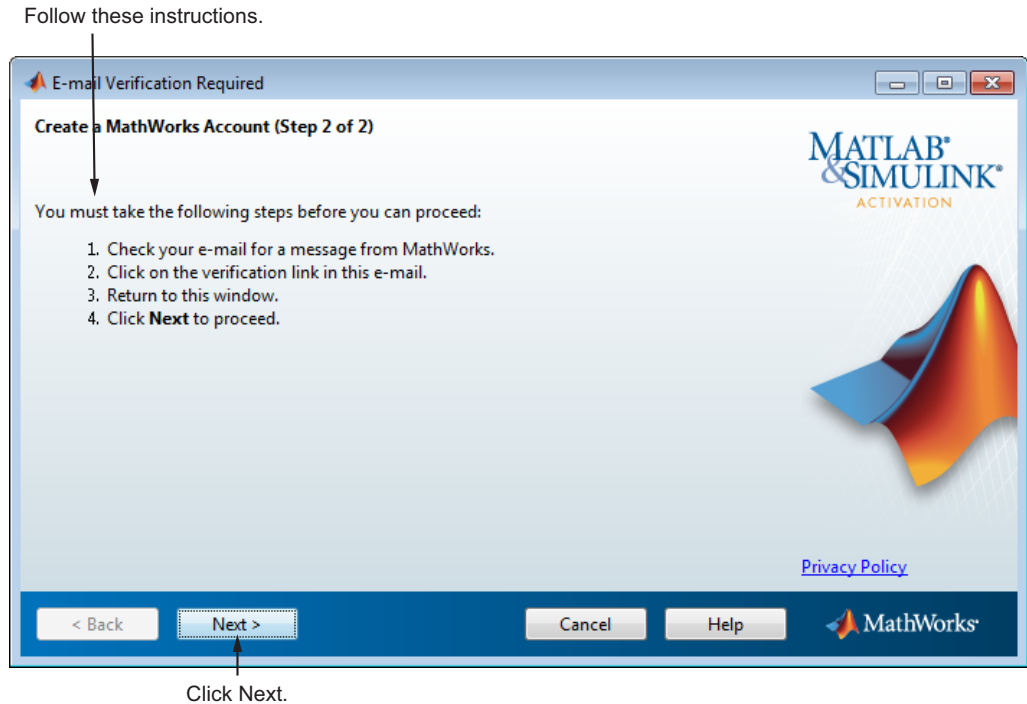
Follow these instructions.

E-mail Verification Required

Create a MathWorks Account (Step 2 of 2)

MATLAB®
&SIMULINK®
ACTIVATION

You must take the following steps before you can proceed:

1. Check your e-mail for a message from MathWorks.
2. Click on the verification link in this e-mail.
3. Return to this window.
4. Click **Next** to proceed.

Privacy Policy

< Back

Next >

Cancel

Help

MathWorks®

Click Next.